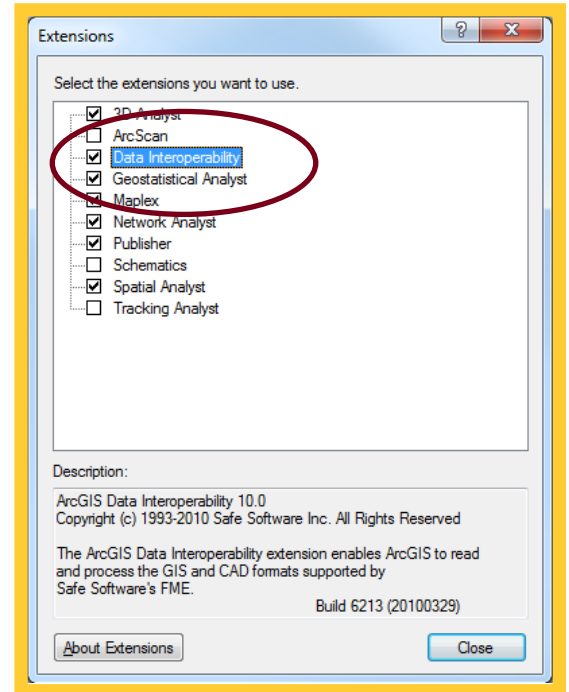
Extensions

?

X

Select the extensions you want to use.

3D Analyst
ArcScan
Data Interoperability
Geostatistical Analyst
Maplex
Network Analyst
Publisher
Schematics
Spatial Analyst
Tracking Analyst

Description:

ArcGIS Data Interoperability 10.0
Copyright (c) 1993-2010 Safe Software Inc. All Rights Reserved

The ArcGIS Data Interoperability extension enables ArcGIS to read and process the GIS and CAD formats supported by Safe Software's FME.

Build 6213 (20100329)

About Extensions

Close